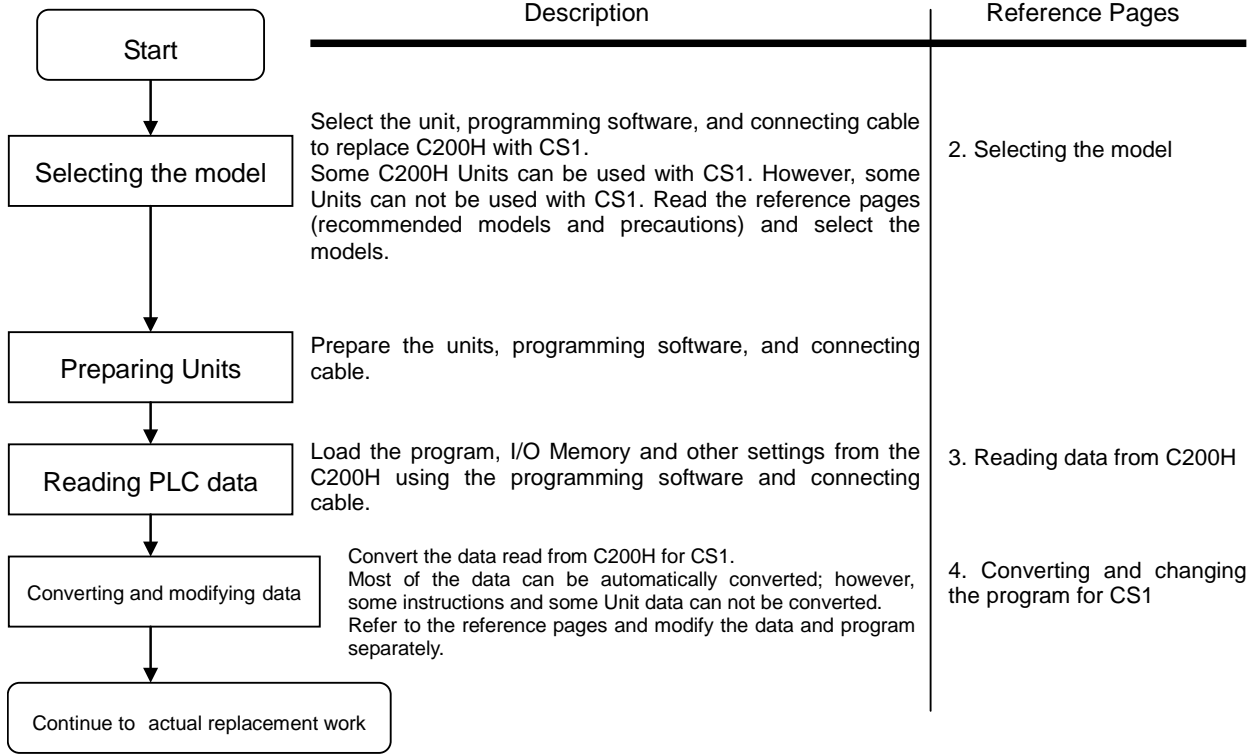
Description

Reference Pages

Start

Selecting the model

Select the unit, programming software, and connecting cable to replace C200H with CS1.
Some C200H Units can be used with CS1. However, some Units can not be used with CS1. Read the reference pages (recommended models and precautions) and select the models.

2. Selecting the model

Preparing Units

Prepare the units, programming software, and connecting cable.

Reading PLC data

Load the program, I/O Memory and other settings from the C200H using the programming software and connecting cable.

3. Reading data from C200H

Converting and modifying data

Convert the data read from C200H for CS1.
Most of the data can be automatically converted; however, some instructions and some Unit data can not be converted. Refer to the reference pages and modify the data and program separately.

4. Converting and changing the program for CS1

Continue to actual replacement work